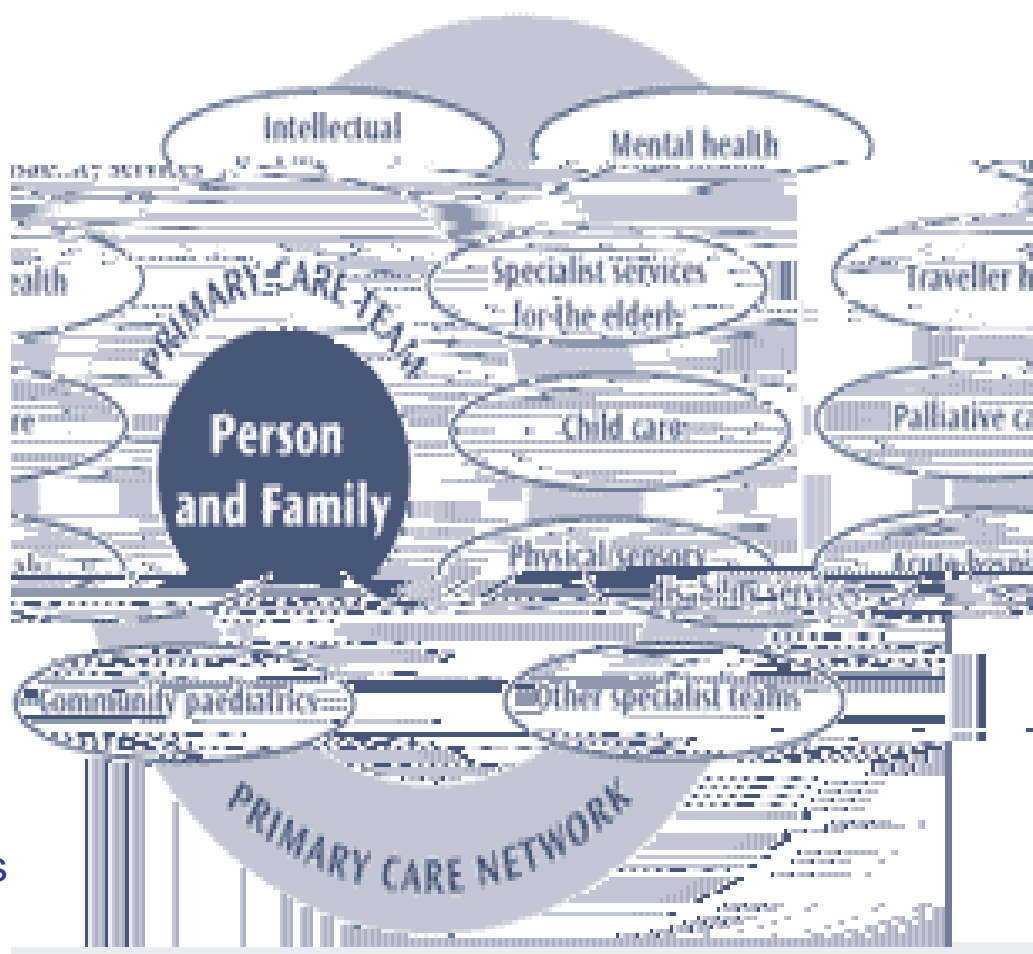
Intellectual

Mental health

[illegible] services

ealth

PRIMARY CARE TEAM

Specialist services for the elderly

Traveller h

re

Person and Family

Child care

Palliative c

Physical/sensory disability services

Acute hospital

Community paediatrics

Other specialist teams

PRIMARY CARE NETWORK

s